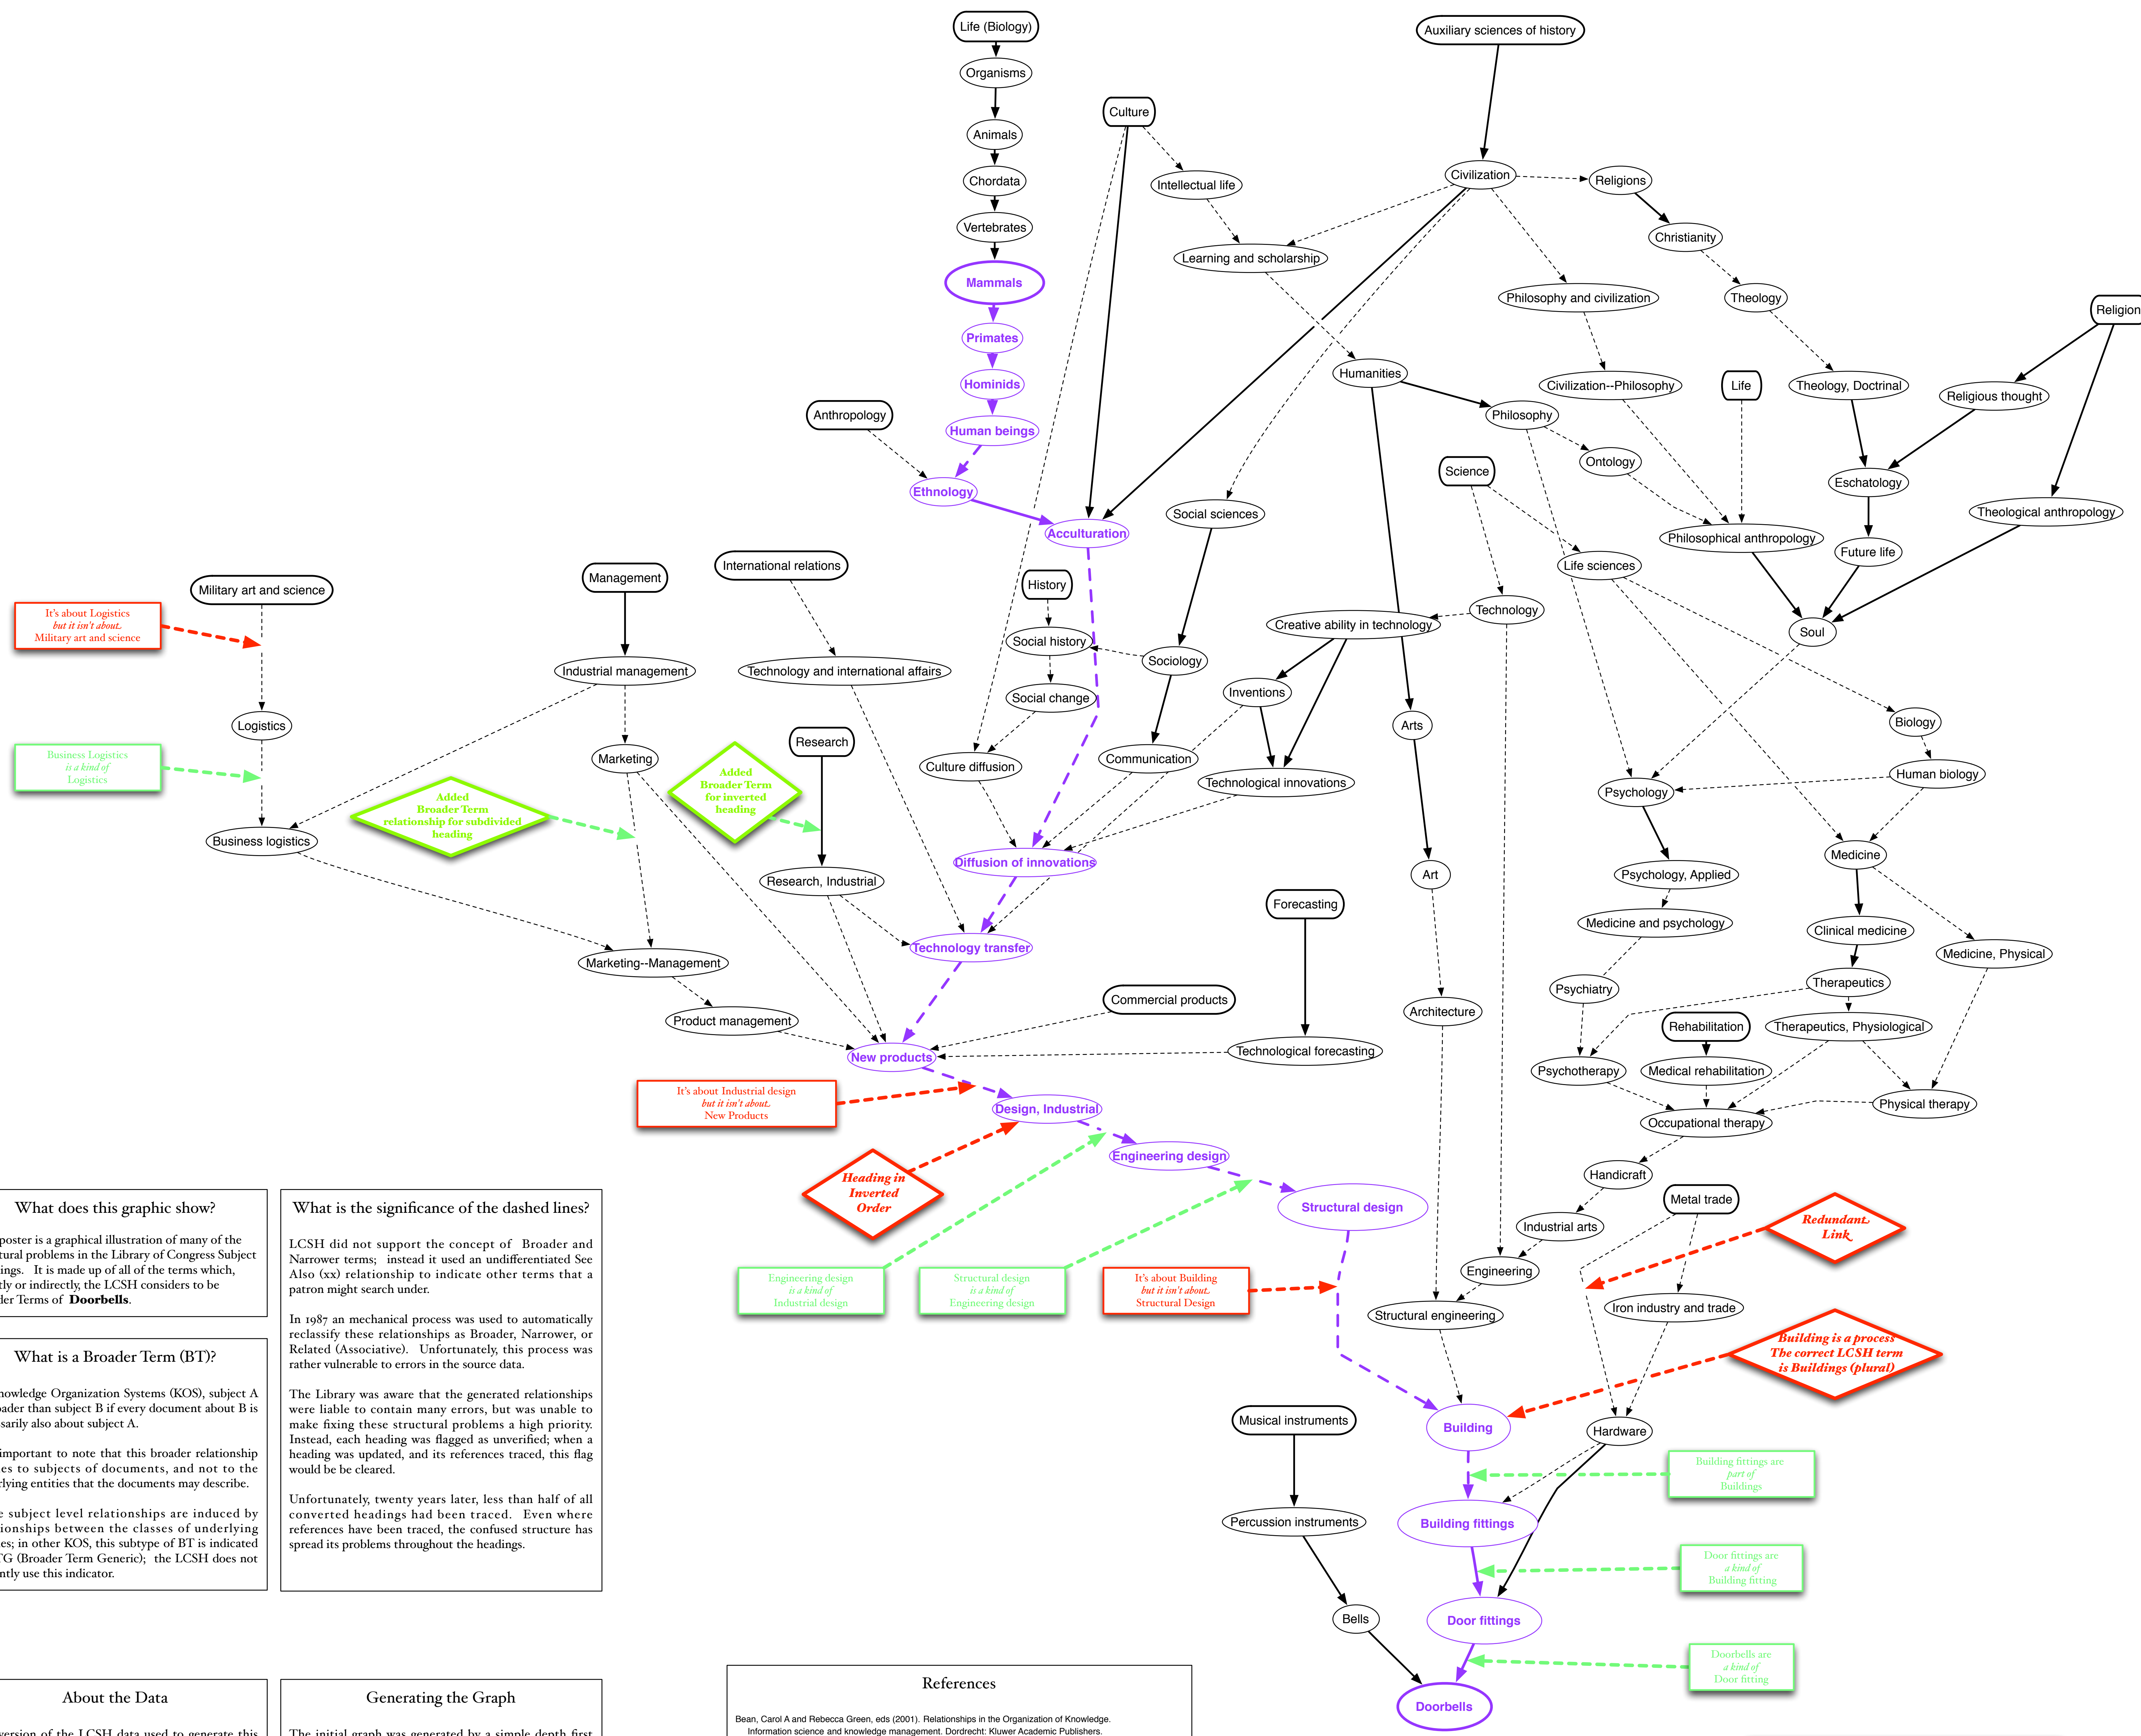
Life (Biology)
Organisms
Animals
Chordata
Vertebrates
Mammals
Primates
Hominids
Human beings
Anthropology
Ethnology
Acculturation
Culture
Intellectual life
Learning and scholarship
Auxiliary sciences of history
Civilization
Religions
Christianity
Theology
Philosophy and civilization
Humanities
Philosophy
Civilization--Philosophy
Life
Theology, Doctrinal
Religion
Religious thought
Ontology
Eschatology
Theological anthropology
Science
Philosophical anthropology
Future life
Soul
Social sciences
Life sciences
Technology
Creative ability in technology
History
Social history
Sociology
Social change
Inventions
Arts
Communication
Culture diffusion
Technological innovations
Biology
Human biology
Psychology
Medicine
Military art and science
It's about Logistics but it isn't about Military art and science
Management
International relations
Industrial management
Technology and international affairs
Logistics
Business Logistics is a kind of Logistics
Marketing
Added Broader Term for inverted heading
Research
Added Broader Term relationship for subdivided heading
Business logistics
Diffusion of innovations
Research, Industrial
Art
Psychology, Applied
Medicine and psychology
Clinical medicine
Medicine, Physical
Forecasting
Technology transfer
Marketing--Management
Product management
Commercial products
Architecture
Psychiatry
Therapeutics
Rehabilitation
Therapeutics, Physiological
New products
Technological forecasting
Psychotherapy
Medical rehabilitation
Physical therapy
It's about Industrial design but it isn't about New Products
Design, Industrial
Occupational therapy
Engineering design
Heading in Inverted Order
Handicraft
Metal trade
Structural design
Industrial arts
Redundant Link
Engineering design is a kind of Industrial design
Structural design is a kind of Engineering design
It's about Building but it isn't about Structural Design
Engineering
Iron industry and trade
Structural engineering
Building is a process The correct LCSH term is Buildings (plural)
Musical instruments
Building
Hardware
Building fittings are part of Buildings
Percussion instruments
Building fittings
Door fittings are a kind of Building fitting
Bells
Door fittings
Doorbells are a kind of Door fitting
Doorbells

What does this graphic show?
poster is a graphical illustration of many of the tural problems in the Library of Congress Subject ings. It is made up of all of the terms which, tly or indirectly, the LCSH considers to be der Terms of **Doorbells**.

What is a Broader Term (BT)?
nowledge Organization Systems (KOS), subject A oader than subject B if every document about B is sarily also about subject A.

important to note that this broader relationship es to subjects of documents, and not to the rlying entities that the documents may describe.

e subject level relationships are induced by ionships between the classes of underlying es; in other KOS, this subtype of BT is indicated G (Broader Term Generic); the LCSH does not ntly use this indicator.

What is the significance of the dashed lines?
LCSH did not support the concept of Broader and Narrower terms; instead it used an undifferentiated See Also (xx) relationship to indicate other terms that a patron might search under.

In 1987 an mechanical process was used to automatically reclassify these relationships as Broader, Narrower, or Related (Associative). Unfortunately, this process was rather vulnerable to errors in the source data.

The Library was aware that the generated relationships were liable to contain many errors, but was unable to make fixing these structural problems a high priority. Instead, each heading was flagged as unverified; when a heading was updated, and its references traced, this flag would be be cleared.

Unfortunately, twenty years later, less than half of all converted headings had been traced. Even where references have been traced, the confused structure has spread its problems throughout the headings.

References
Bean, Carol A and Rebecca Green, eds (2001). Relationships in the Organization of Knowledge. Information science and knowledge management. Dordrecht: Kluwer Academic Publishers.

About the Data
version of the LCSH data used to generate this

Generating the Graph
The initial graph was generated by a simple depth first